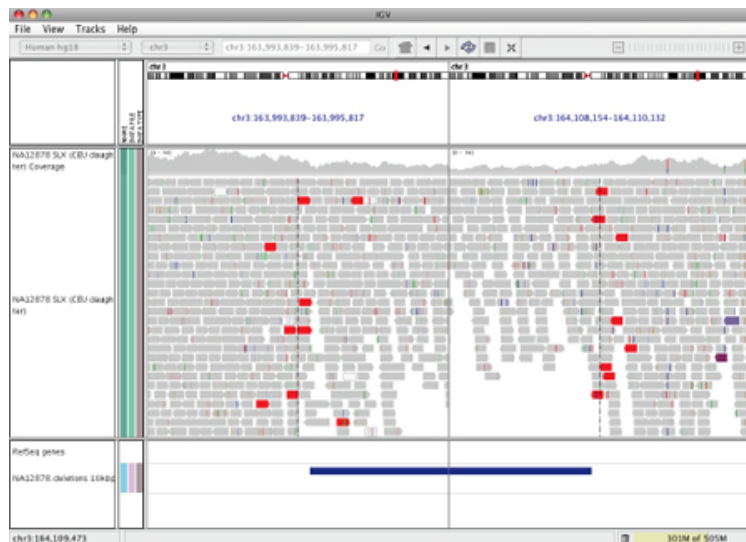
IGV

File View Tracks Help

Human hg18

chr3

chr3:163,993,839-163,995,817

Go

chr3

chr3

chr3:163,993,839-163,995,817

chr3:164,108,154-164,110,132

NA12878 SLX (CEU daughter) Coverage

[0 - 94]

[0 - 94]

NA12878 SLX (CEU daughter)

RefSeq genes

NA12878 deletions 10kbp

chr3:164,109,473

301M of 505M